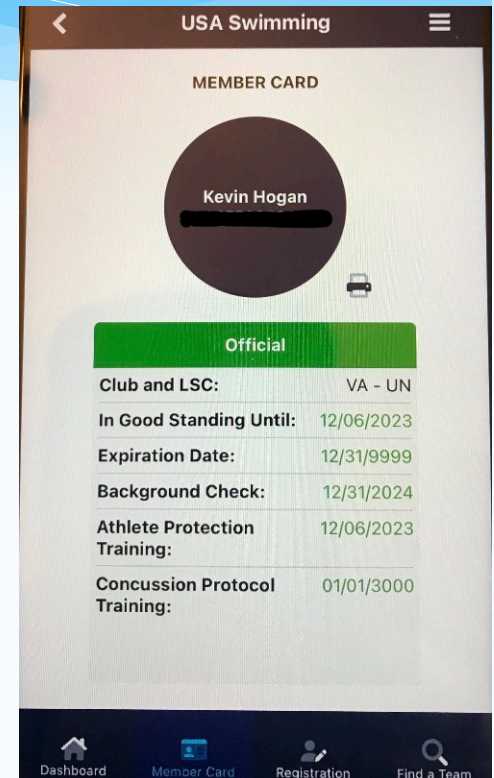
USA Swimming

MEMBER CARD

Kevin Hogan

Official

| | |
|---|---|
| Club and LSC: | VA - UN |
| In Good Standing Until: | 12/06/2023 |
| Expiration Date: | 12/31/9999 |
| Background Check: | 12/31/2024 |
| Athlete Protection Training: | 12/06/2023 |
| Concussion Protocol Training: | 01/01/3000 |

Dashboard Member Card Registration Find a Team